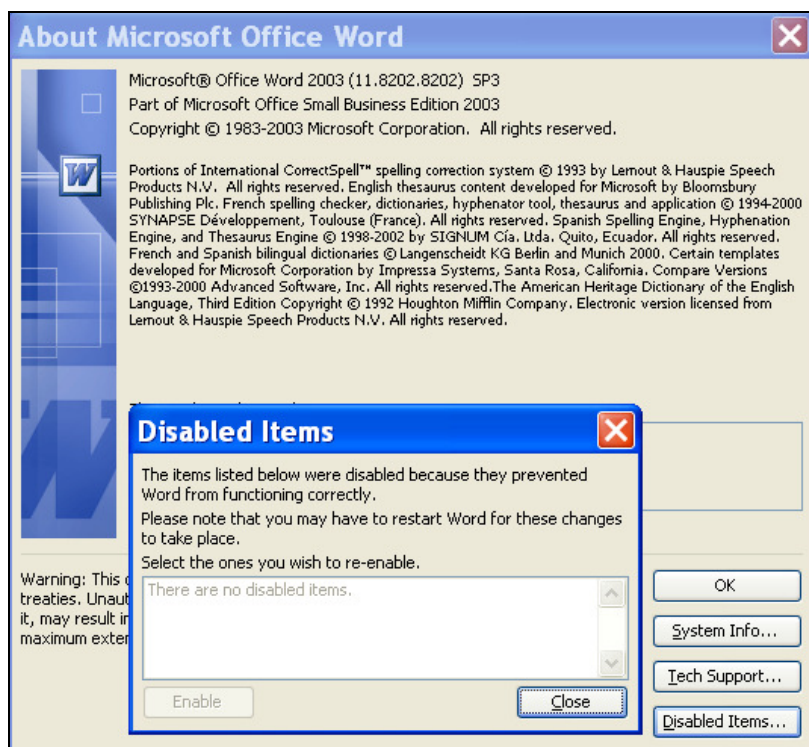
About Microsoft Office Word

Microsoft® Office Word 2003 (11.8202.8202) SP3
Part of Microsoft Office Small Business Edition 2003
Copyright © 1983-2003 Microsoft Corporation. All rights reserved.

Portions of International CorrectSpell™ spelling correction system © 1993 by Lernout & Hauspie Speech Products N.V. All rights reserved. English thesaurus content developed for Microsoft by Bloomsbury Publishing Plc. French spelling checker, dictionaries, hyphenator tool, thesaurus and application © 1994-2000 SYNAPSE Développement, Toulouse (France). All rights reserved. Spanish Spelling Engine, Hyphenation Engine, and Thesaurus Engine © 1998-2002 by SIGNUM Cía. Ltda. Quito, Ecuador. All rights reserved. French and Spanish bilingual dictionaries © Langenscheidt KG Berlin and Munich 2000. Certain templates developed for Microsoft Corporation by Impressa Systems, Santa Rosa, California. Compare Versions ©1993-2000 Advanced Software, Inc. All rights reserved.The American Heritage Dictionary of the English Language, Third Edition Copyright © 1992 Houghton Mifflin Company. Electronic version licensed from Lernout & Hauspie Speech Products N.V. All rights reserved.

Disabled Items

The items listed below were disabled because they prevented Word from functioning correctly.

Please note that you may have to restart Word for these changes to take place.

Select the ones you wish to re-enable.

There are no disabled items.

Enable

Close

Warning: This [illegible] treaties. Unaut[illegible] it, may result i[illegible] maximum exte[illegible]

OK

System Info...

Tech Support...

Disabled Items...